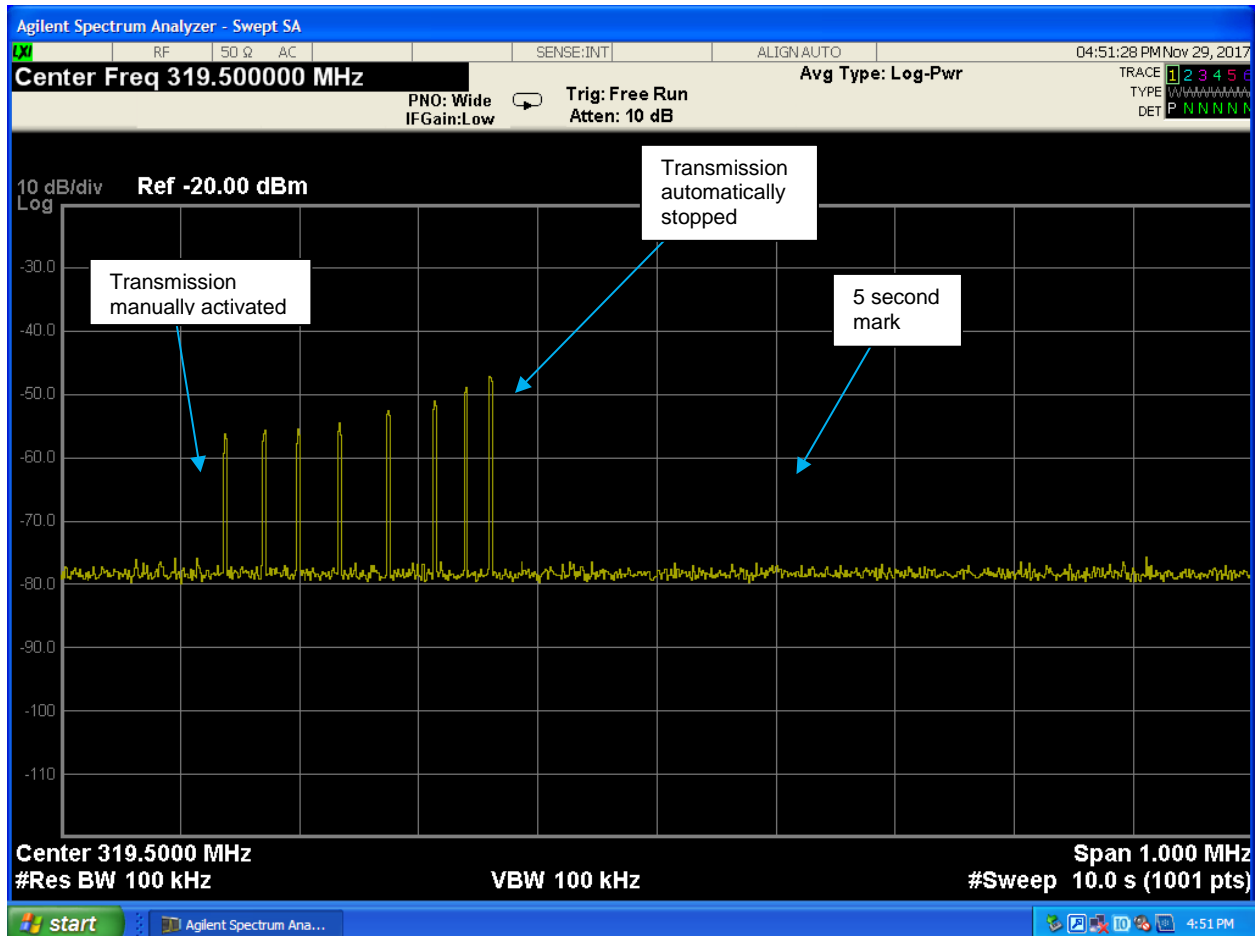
Agilent Spectrum Analyzer - Swept SA

LXI RF 50 Ω AC SENSE:INT ALIGN AUTO 04:51:28 PM Nov 29, 2017

Center Freq 319.500000 MHz

PNO: Wide
IFGain:Low

Trig: Free Run
Atten: 10 dB

Avg Type: Log-Pwr

TRACE 1 2 3 4 5 6
TYPE WWWWWW
DET P N N N N N

10 dB/div Ref -20.00 dBm
Log

Transmission automatically stopped

Transmission manually activated

5 second mark

-30.0
-40.0
-50.0
-60.0
-70.0
-80.0
-90.0
-100
-110

Center 319.5000 MHz
#Res BW 100 kHz
VBW 100 kHz
Span 1.000 MHz
#Sweep 10.0 s (1001 pts)

start
Agilent Spectrum Ana...
4:51 PM